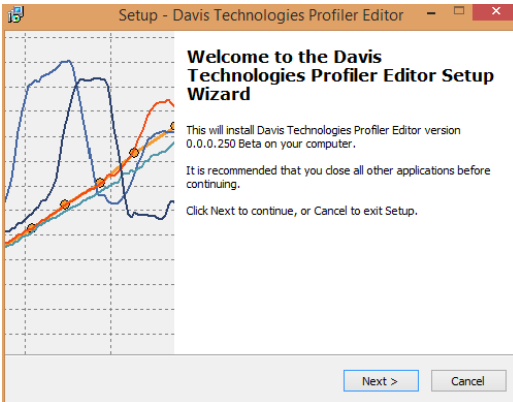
Setup - Davis Technologies Profiler Editor

Welcome to the Davis Technologies Profiler Editor Setup Wizard

This will install Davis Technologies Profiler Editor version 0.0.0.250 Beta on your computer.

It is recommended that you close all other applications before continuing.

Click Next to continue, or Cancel to exit Setup.

Next >

Cancel